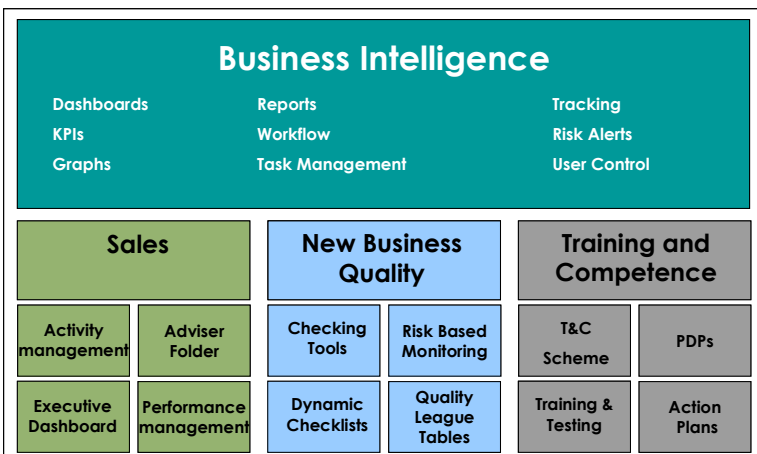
Business Intelligence

Dashboards
KPIs
Graphs

Reports
Workflow
Task Management

Tracking
Risk Alerts
User Control

Sales

Activity management

Adviser Folder

Executive Dashboard

Performance management

New Business Quality

Checking Tools

Risk Based Monitoring

Dynamic Checklists

Quality League Tables

Training and Competence

T&C Scheme

PDPs

Training & Testing

Action Plans